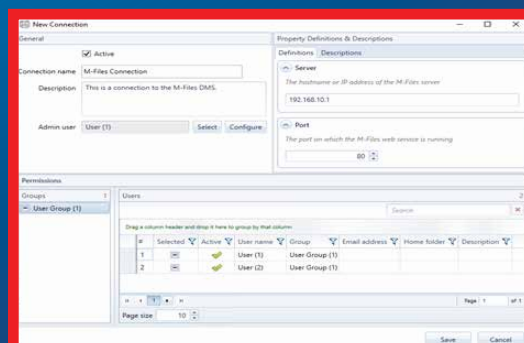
New Connection

General

Active

Connection name M-Files Connection

Description This is a connection to the M-Files DMS.

Admin user User (1) Select Configure

Property Definitions & Descriptions

Definitions Descriptions

Server

The hostname or IP address of the M-Files server

192.168.10.1

Port

The port on which the M-Files web service is running

80

Permissions

Groups

User Group (1)

Users

Search

Drag a column header and drop it here to group by that column

| # | Selected | Active | User name | Group | Email address | Home folder | Description |
|---|---|---|---|---|---|---|---|
| 1 | | | User (1) | User Group (1) | | | |
| 2 | | | User (2) | User Group (1) | | | |

1

Page 1 of 1

Page size 10

Save Cancel